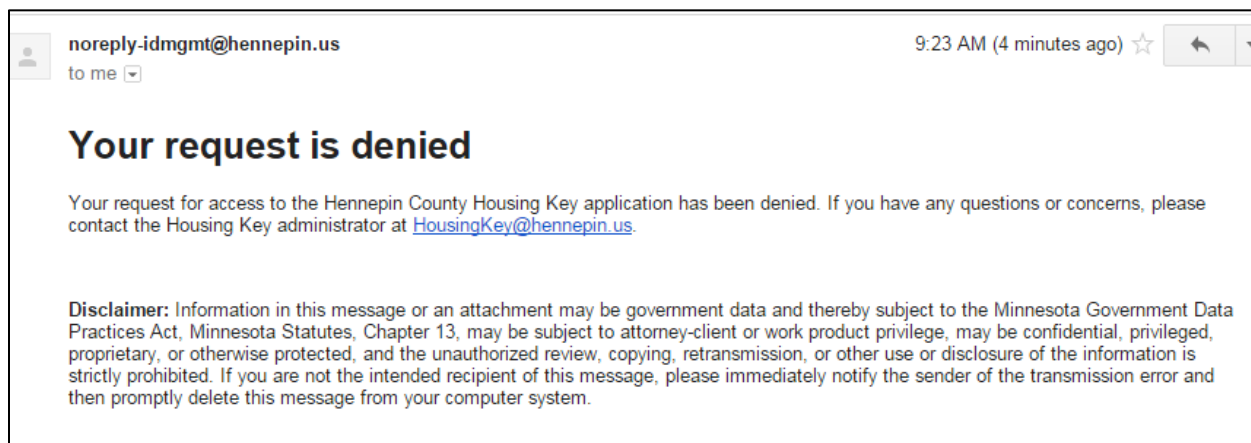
noreply-idmgmt@hennepin.us
to me

9:23 AM (4 minutes ago)

Your request is denied

Your request for access to the Hennepin County Housing Key application has been denied. If you have any questions or concerns, please contact the Housing Key administrator at HousingKey@hennepin.us.

Disclaimer: Information in this message or an attachment may be government data and thereby subject to the Minnesota Government Data Practices Act, Minnesota Statutes, Chapter 13, may be subject to attorney-client or work product privilege, may be confidential, privileged, proprietary, or otherwise protected, and the unauthorized review, copying, retransmission, or other use or disclosure of the information is strictly prohibited. If you are not the intended recipient of this message, please immediately notify the sender of the transmission error and then promptly delete this message from your computer system.